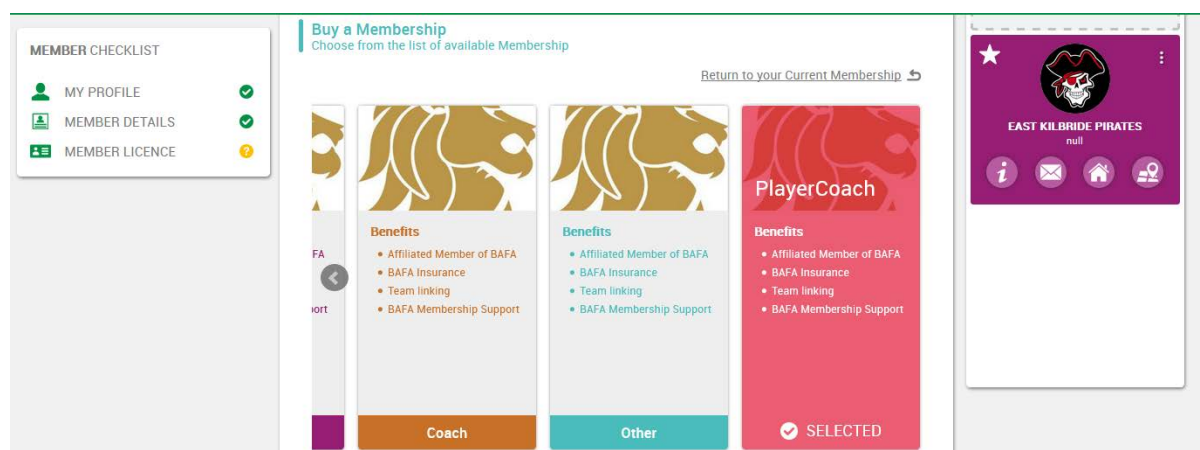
MEMBER CHECKLIST

MY PROFILE

MEMBER DETAILS

MEMBER LICENCE

Buy a Membership
Choose from the list of available Membership

Return to your Current Membership

FA

port

Benefits
• Affiliated Member of BAFA
• BAFA Insurance
• Team linking
• BAFA Membership Support

Coach

Benefits
• Affiliated Member of BAFA
• BAFA Insurance
• Team linking
• BAFA Membership Support

Other

PlayerCoach

Benefits
• Affiliated Member of BAFA
• BAFA Insurance
• Team linking
• BAFA Membership Support

SELECTED

EAST KILBRIDE PIRATES
null